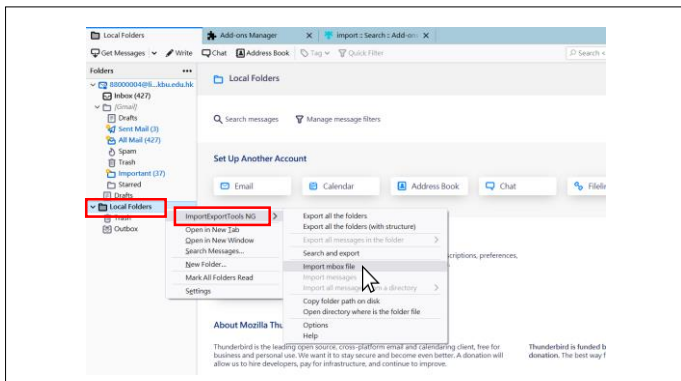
Local Folders | Add-ons Manager | import :: Search :: Add-ons

Get Messages | Write | Chat | Address Book | Tag | Quick Filter | Search <Ctrl+K>

Folders

88000004@li...kbu.edu.hk
Inbox (427)
[Gmail]
Drafts
Sent Mail (3)
All Mail (427)
Spam
Trash
Important (37)
Starred
Drafts
Local Folders
Trash
Outbox

Local Folders

Search messages
Manage message filters

Set Up Another Account

Email
Calendar
Address Book
Chat
Filelink

ImportExportTools NG
Open in New Tab
Open in New Window
Search Messages...
New Folder...
Mark All Folders Read
Settings

Export all the folders
Export all the folders (with structure)
Export all messages in the folder
Search and export
Import mbox file
Import messages
Import all messages from a directory
Copy folder path on disk
Open directory where is the folder file
Options
Help

scriptions, preferences,

About Mozilla Thu

Thunderbird is the leading open source, cross-platform email and calendaring client, free for business and personal use. We want it to stay secure and become even better. A donation will allow us to hire developers, pay for infrastructure, and continue to improve.

Thunderbird is funded b donation. The best way f